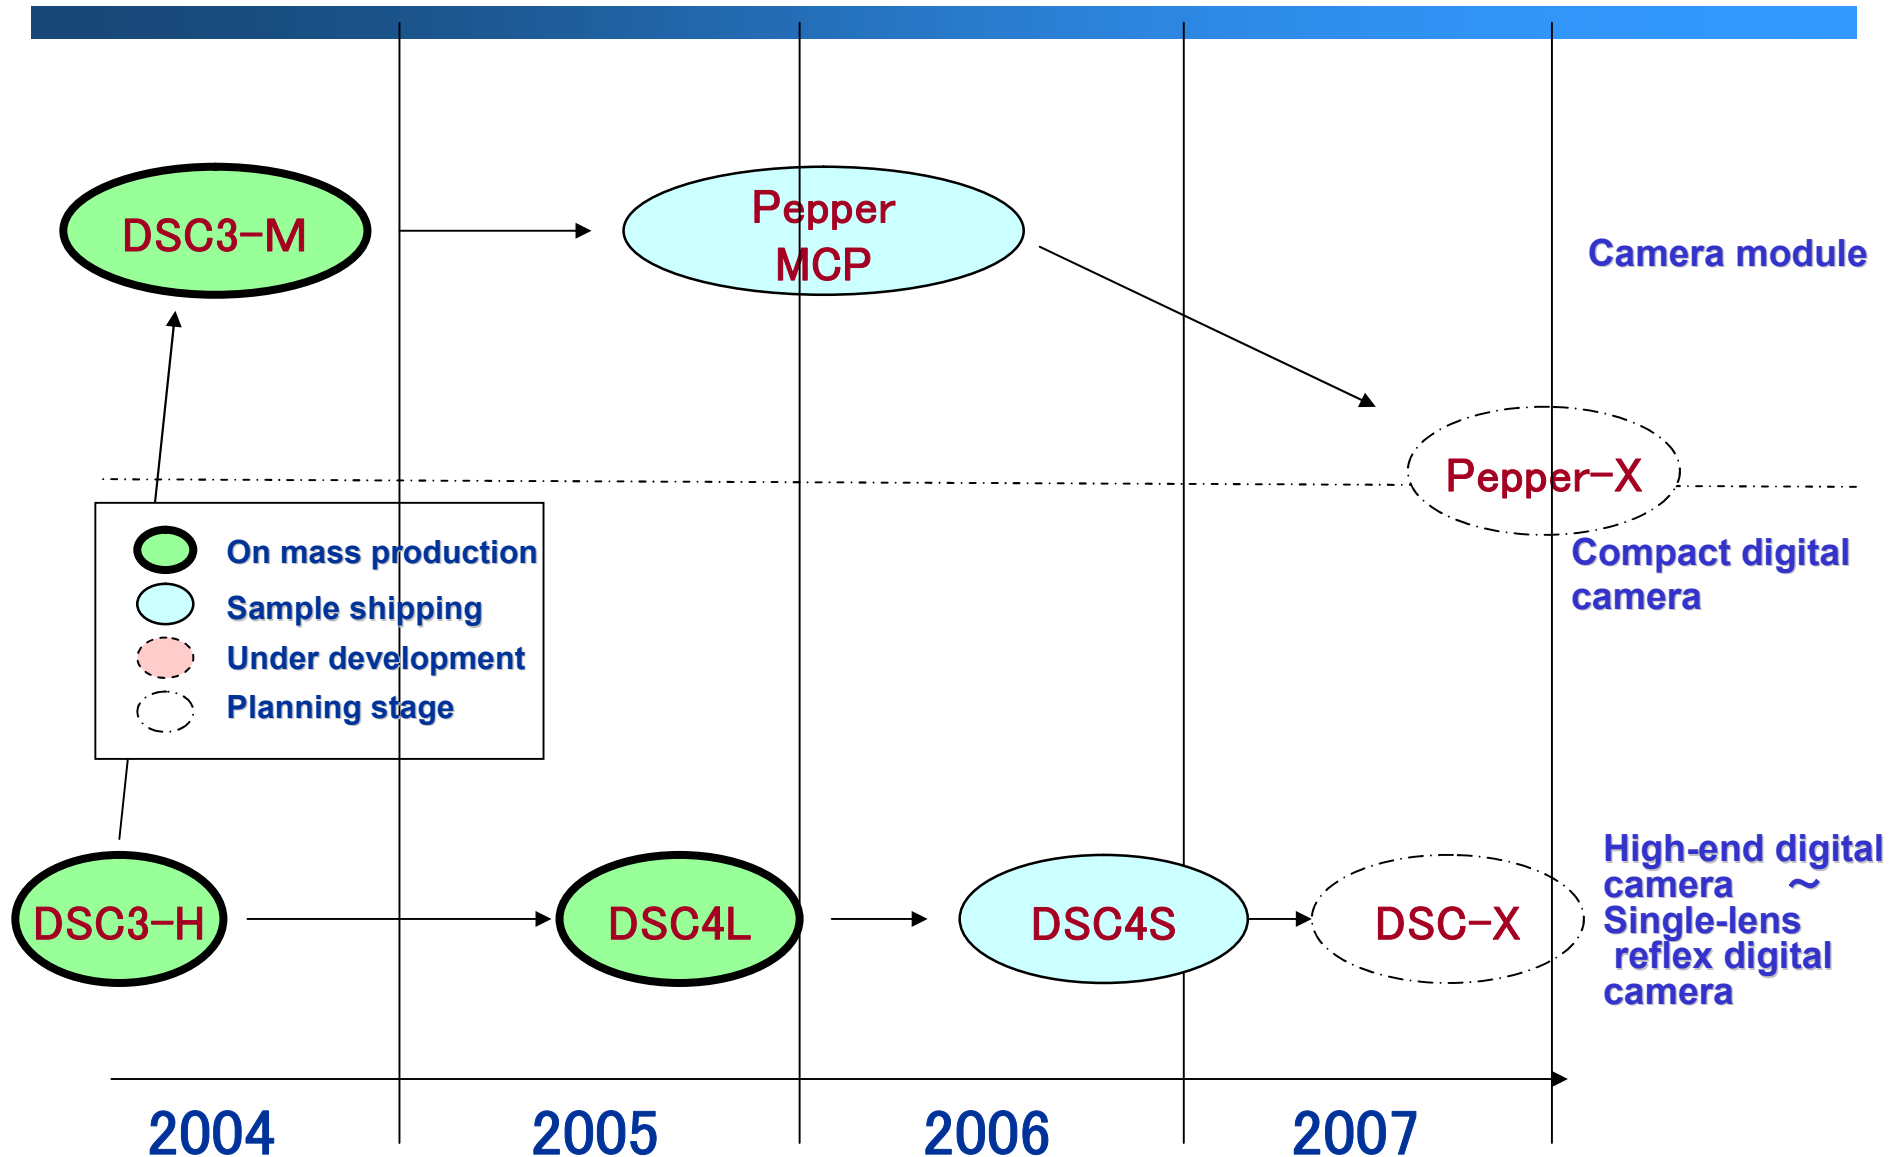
DSC3-M

Pepper MCP

Camera module

Pepper-X

Compact digital camera

On mass production
Sample shipping
Under development
Planning stage

High-end digital camera ～ Single-lens reflex digital camera

DSC3-H

DSC4L

DSC4S

DSC-X

2004

2005

2006

2007